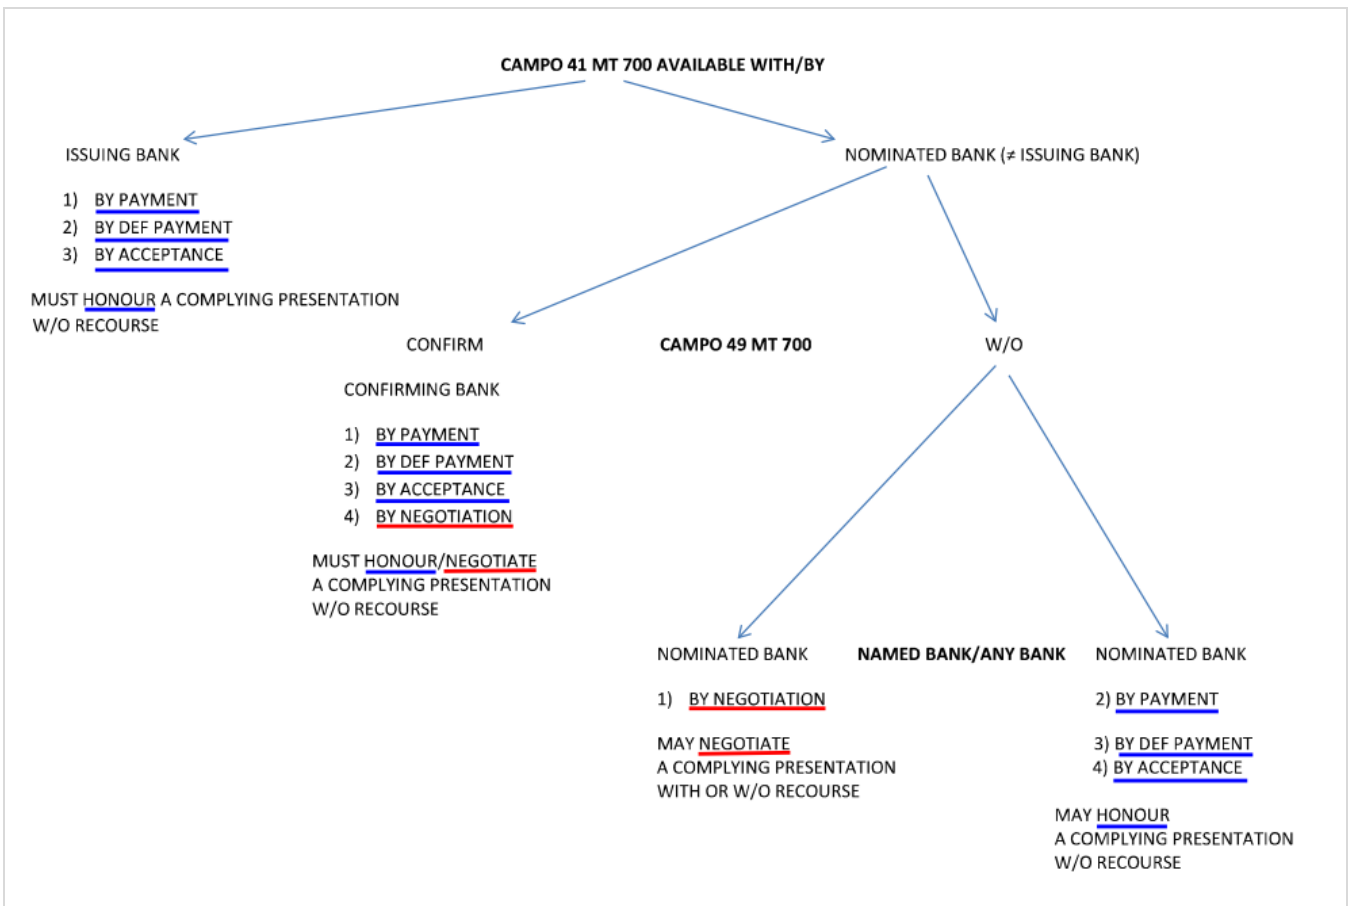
CAMPO 41 MT 700 AVAILABLE WITH/BY

ISSUING BANK

1) BY PAYMENT
2) BY DEF PAYMENT
3) BY ACCEPTANCE

MUST HONOUR A COMPLYING PRESENTATION W/O RECOURSE

NOMINATED BANK (≠ ISSUING BANK)

CONFIRM

CAMPO 49 MT 700

W/O

CONFIRMING BANK

1) BY PAYMENT
2) BY DEF PAYMENT
3) BY ACCEPTANCE
4) BY NEGOTIATION

MUST HONOUR/NEGOTIATE A COMPLYING PRESENTATION W/O RECOURSE

NOMINATED BANK

NAMED BANK/ANY BANK

NOMINATED BANK

1) BY NEGOTIATION

MAY NEGOTIATE A COMPLYING PRESENTATION WITH OR W/O RECOURSE

2) BY PAYMENT

3) BY DEF PAYMENT
4) BY ACCEPTANCE

MAY HONOUR A COMPLYING PRESENTATION W/O RECOURSE